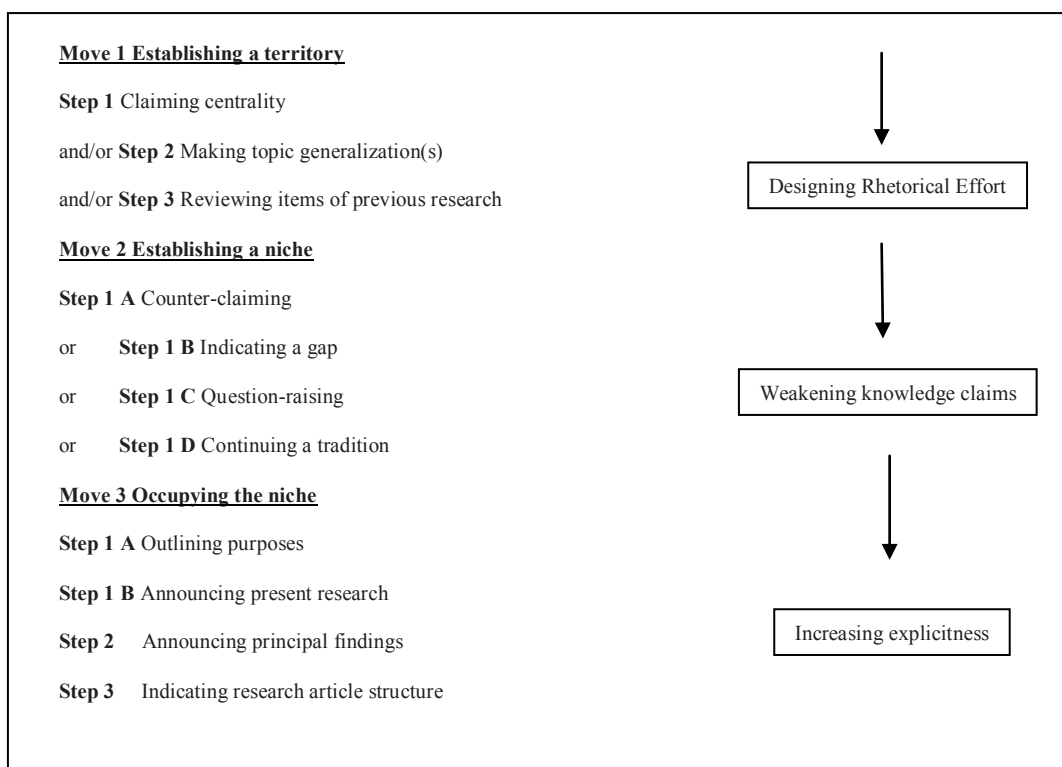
Move 1 Establishing a territory

Step 1 Claiming centrality

and/or Step 2 Making topic generalization(s)

and/or Step 3 Reviewing items of previous research

Move 2 Establishing a niche

Step 1 A Counter-claiming

or Step 1 B Indicating a gap

or Step 1 C Question-raising

or Step 1 D Continuing a tradition

Move 3 Occupying the niche

Step 1 A Outlining purposes

Step 1 B Announcing present research

Step 2 Announcing principal findings

Step 3 Indicating research article structure

Designing Rhetorical Effort

Weakening knowledge claims

Increasing explicitness